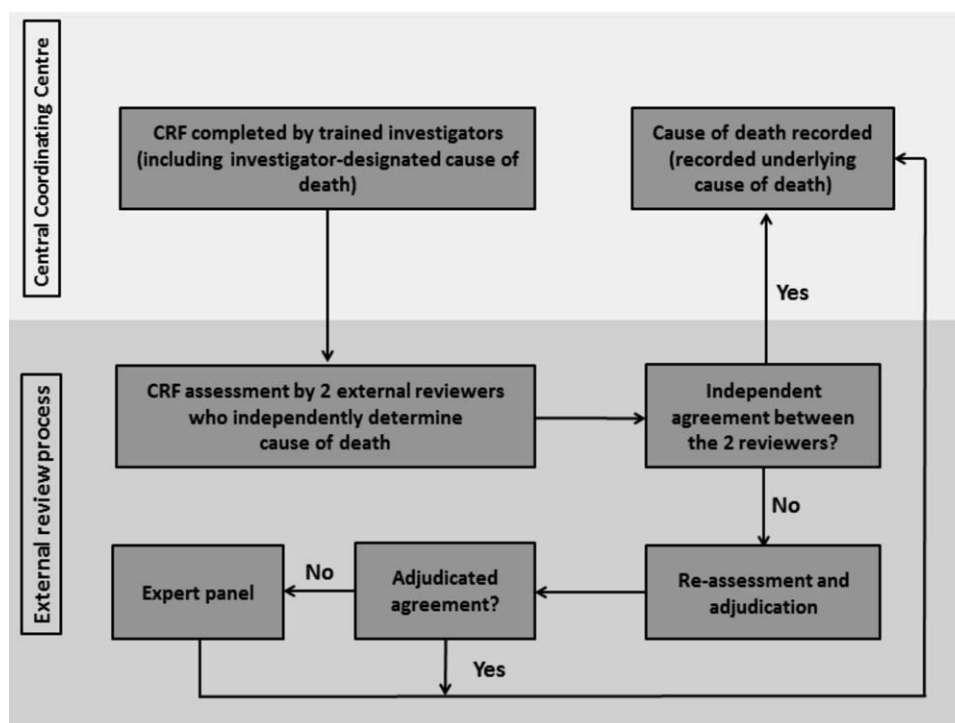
Central Coordinating Centre

CRF completed by trained investigators (including investigator-designated cause of death)

Cause of death recorded (recorded underlying cause of death)

Yes

External review process

CRF assessment by 2 external reviewers who independently determine cause of death

Independent agreement between the 2 reviewers?

No

Expert panel

No

Adjudicated agreement?

Re-assessment and adjudication

Yes